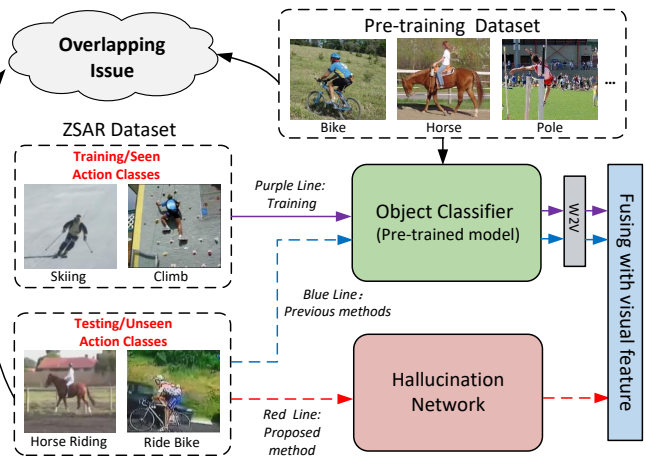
Overlapping Issue

Pre-training Dataset

Bike

Horse

Pole

...

ZSAR Dataset

Training/Seen Action Classes

Skiing

Climb

Purple Line: Training

Object Classifier (Pre-trained model)

W2V

Fusing with visual feature

Blue Line: Previous methods

Testing/Unseen Action Classes

Horse Riding

Ride Bike

Red Line: Proposed method

Hallucination Network